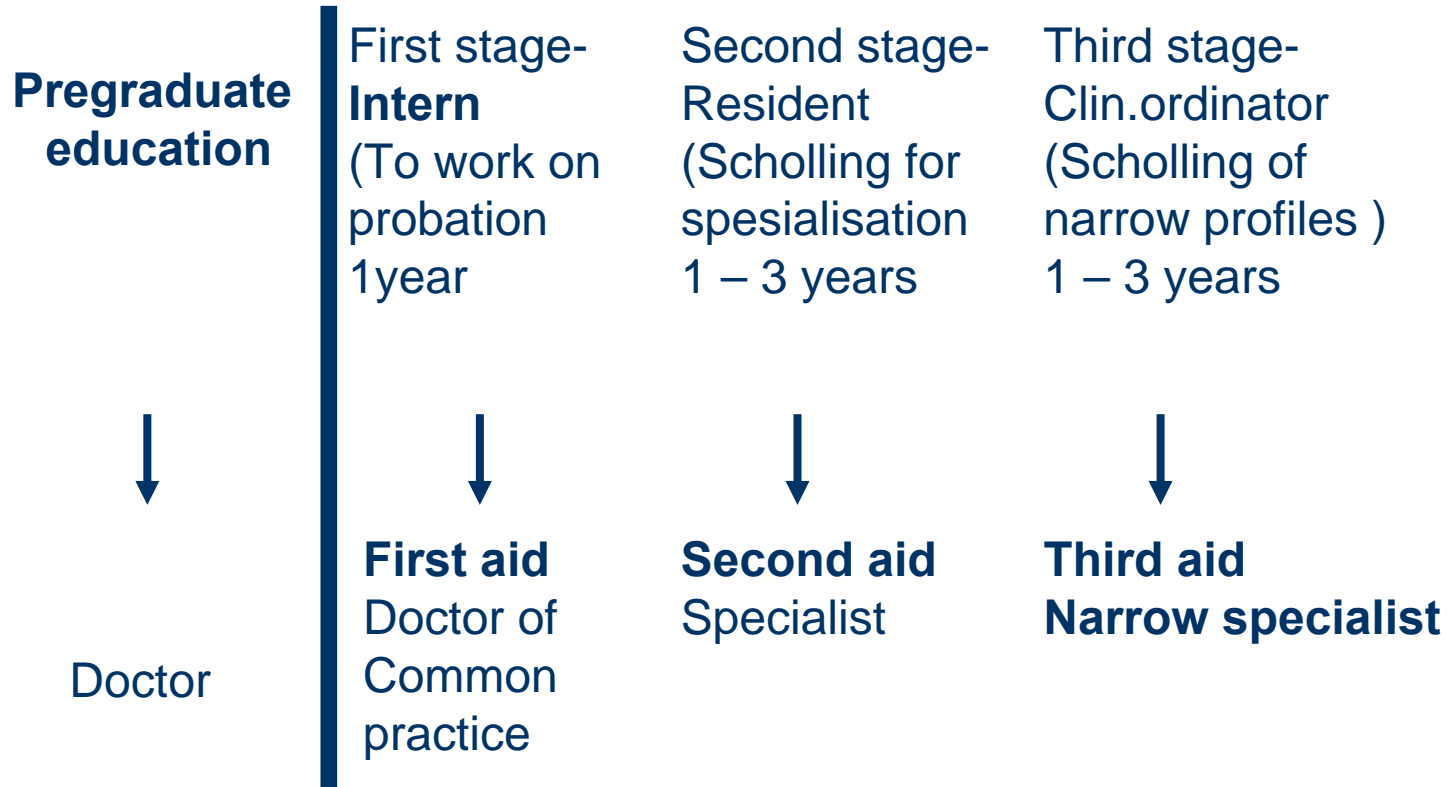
Pregraduate education

First stage- Intern (To work on probation 1year

Second stage- Resident (Scholling for spesialisation 1 – 3 years

Third stage- Clin.ordinator (Scholling of narrow profiles ) 1 – 3 years

Doctor

First aid Doctor of Common practice

Second aid Specialist

Third aid Narrow specialist